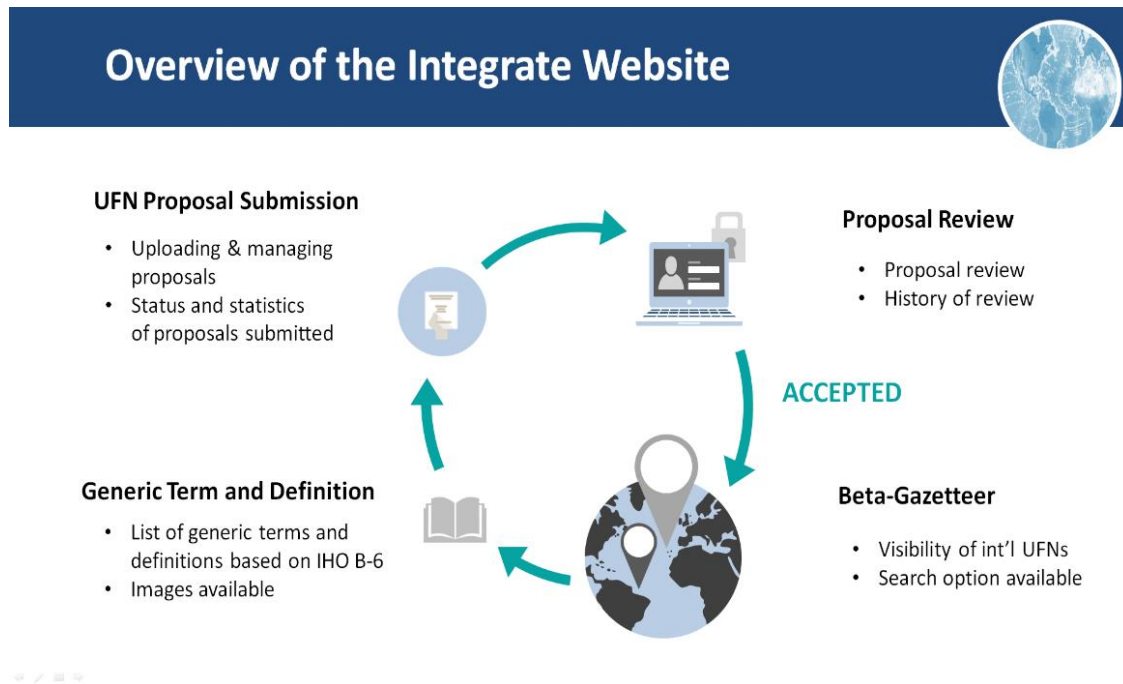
Overview of the Integrate Website

UFN Proposal Submission

- Uploading & managing proposals
- Status and statistics of proposals submitted

Proposal Review

- Proposal review
- History of review

ACCEPTED

Generic Term and Definition

- List of generic terms and definitions based on IHO B-6
- Images available

Beta-Gazetteer

- Visibility of int'l UFNs
- Search option available